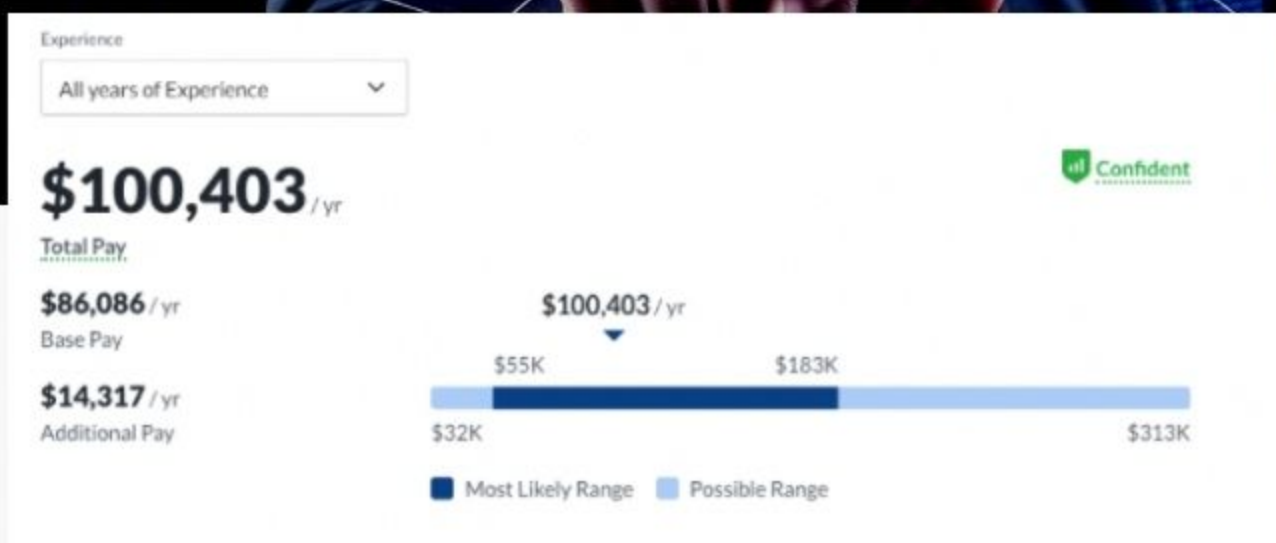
Experience

All years of Experience

Confident

$100,403 / yr

Total Pay

$86,086 / yr

Base Pay

$14,317 / yr

Additional Pay

$100,403 / yr

$55K

$183K

$32K

$313K

Most Likely Range

Possible Range